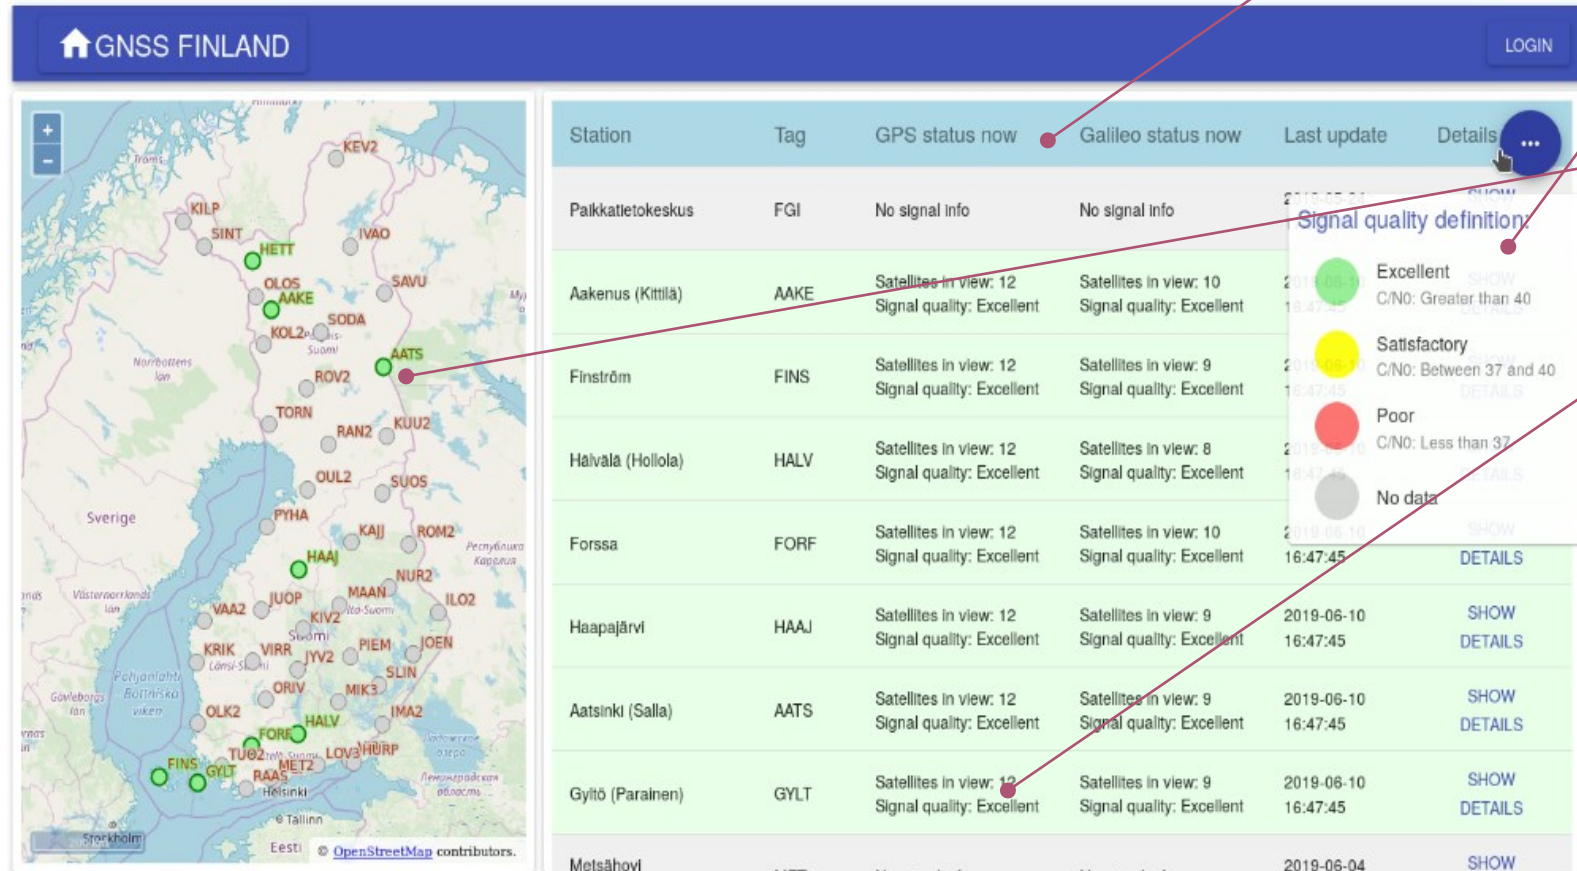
GNSS FINLAND

LOGIN

+
-

KEV2
KILP
SINT
IVAO
HETT
OLOS
AAKE
SAVU
SODA
KOL2
AATS
ROV2
TORN
RAN2
KUU2
OUL2
SUOS
PYHA
KAJJ
ROM2
HAAJ
NUR2
MAAN
VAA2
JUOP
KIV2
ILO2
KRIK
VIRR
PIEM
JOEN
JYV2
SLIN
ORIV
MIK3
OLK2
HALV
IMA2
FORF
TUO2
LOV3
HURP
FINS
GYLT
MET2
RAAS
Helsinki
Tallinn
Sverige
Stockholm
Eesti

© OpenStreetMap contributors.

| Station | Tag | GPS status now | Galileo status now | Last update | Details |
|---|---|---|---|---|---|
| Paikkatietokeskus | FGI | No signal info | No signal info | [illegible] | SHOW |
| Aakenus (Kittilä) | AAKE | Satellites in view: 12 Signal quality: Excellent | Satellites in view: 10 Signal quality: Excellent | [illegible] | SHOW DETAILS |
| Finström | FINS | Satellites in view: 12 Signal quality: Excellent | Satellites in view: 9 Signal quality: Excellent | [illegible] | SHOW DETAILS |
| Halvala (Hollola) | HALV | Satellites in view: 12 Signal quality: Excellent | Satellites in view: 8 Signal quality: Excellent | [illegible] | SHOW DETAILS |
| Forssa | FORF | Satellites in view: 12 Signal quality: Excellent | Satellites in view: 10 Signal quality: Excellent | 2019-06-10 16:47:45 | SHOW DETAILS |
| Haapajärvi | HAAJ | Satellites in view: 12 Signal quality: Excellent | Satellites in view: 9 Signal quality: Excellent | 2019-06-10 16:47:45 | SHOW DETAILS |
| Aatsinki (Salla) | AATS | Satellites in view: 12 Signal quality: Excellent | Satellites in view: 9 Signal quality: Excellent | 2019-06-10 16:47:45 | SHOW DETAILS |
| Gyltö (Parainen) | GYLT | Satellites in view: 12 Signal quality: Excellent | Satellites in view: 9 Signal quality: Excellent | 2019-06-10 16:47:45 | SHOW DETAILS |
| Metsähovi | | | | 2019-06-04 | SHOW |

Signal quality definition:
Excellent
C/N0: Greater than 40
Satisfactory
C/N0: Between 37 and 40
Poor
C/N0: Less than 37
No data